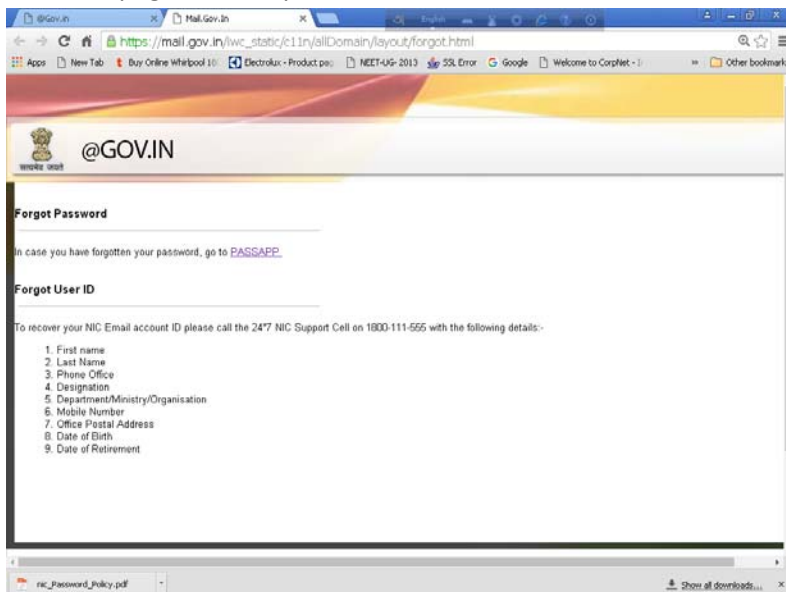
@Gov.in × Mail.Gov.In ×

https://mail.gov.in/iwc_static/c11n/allDomain/layout/forgot.html

Apps New Tab Buy Online Whirlpool 1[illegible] Electrolux - Product pa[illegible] NEET-UG 2013 SSL Error Google Welcome to CorpNet - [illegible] » Other bookmark

सत्यमेव जयते

@GOV.IN

Forgot Password

In case you have forgotten your password, go to PASSAPP.

Forgot User ID

To recover your NIC Email account ID please call the 24*7 NIC Support Cell on 1800-111-555 with the following details:-

1. First name
2. Last Name
3. Phone Office
4. Designation
5. Department/Ministry/Organisation
6. Mobile Number
7. Office Postal Address
8. Date of Birth
9. Date of Retirement

nic_Password_Policy.pdf

Show all downloads... ×